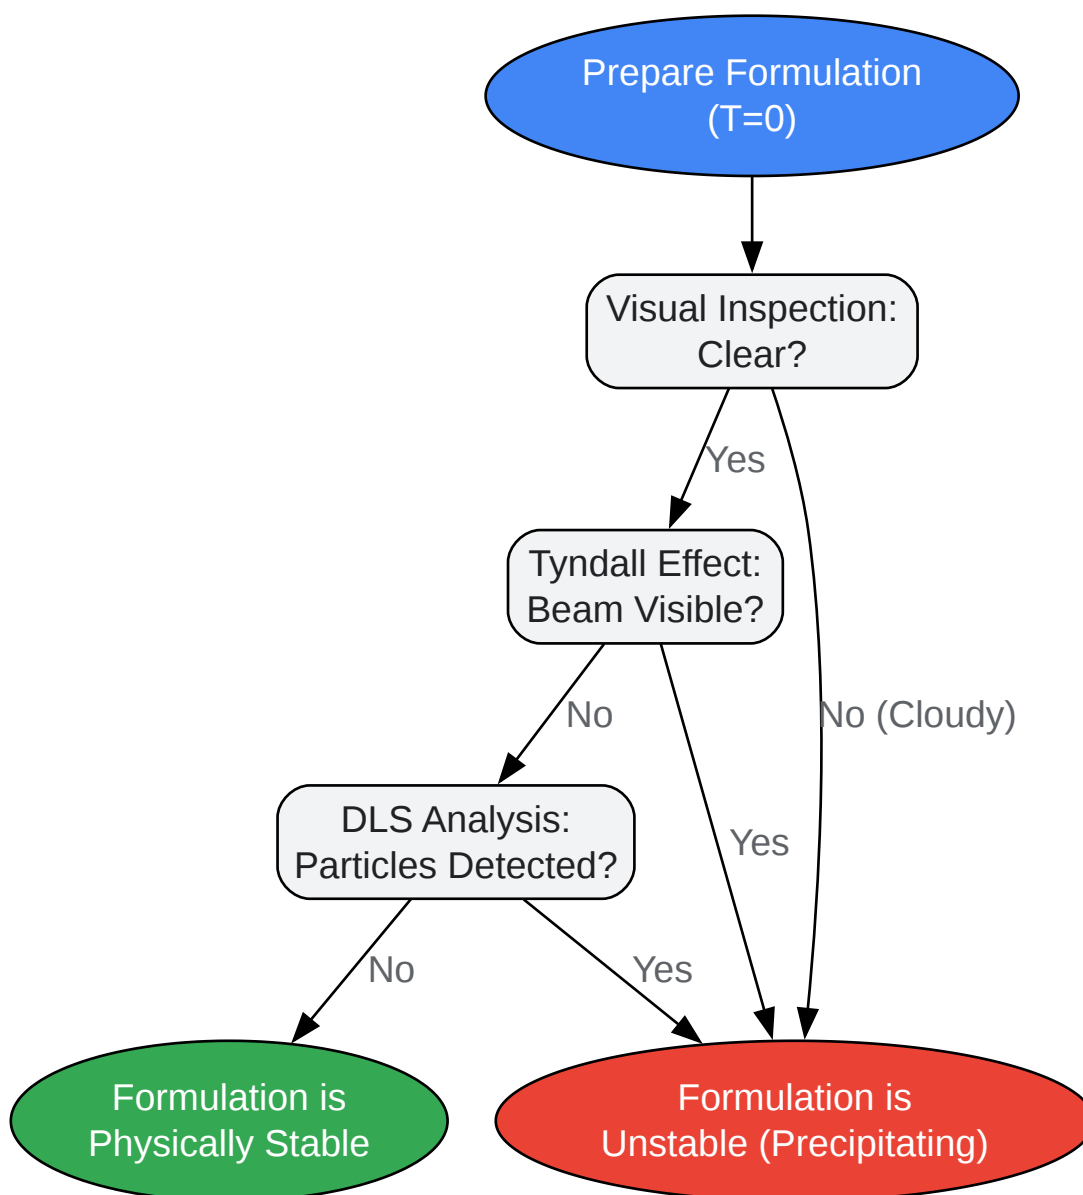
Prepare Formulation (T=0)

Visual Inspection: Clear?

Yes

No (Cloudy)

Tyndall Effect: Beam Visible?

No

Yes

DLS Analysis: Particles Detected?

No

Yes

Formulation is Physically Stable

Formulation is Unstable (Precipitating)